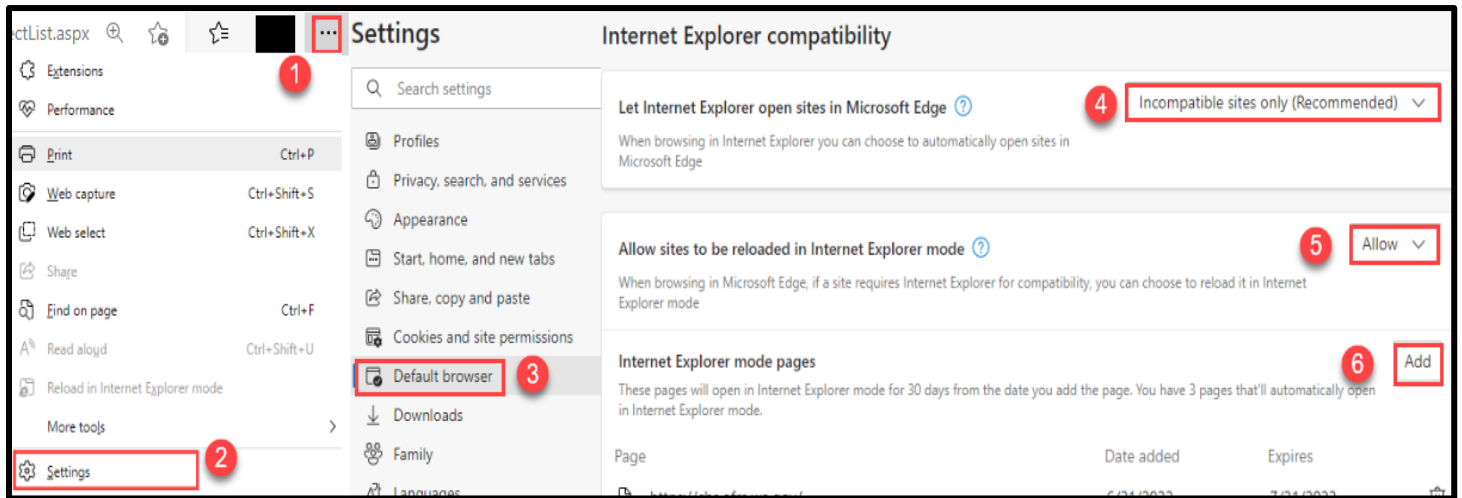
ctList.aspx

1

Extensions
Performance
Print Ctrl+P
Web capture Ctrl+Shift+S
Web select Ctrl+Shift+X
Share
Find on page Ctrl+F
Read aloud Ctrl+Shift+U
Reload in Internet Explorer mode
More tools
Settings

2

Settings
Search settings
Profiles
Privacy, search, and services
Appearance
Start, home, and new tabs
Share, copy and paste
Cookies and site permissions
Default browser

3

Downloads
Family
Languages

Internet Explorer compatibility

Let Internet Explorer open sites in Microsoft Edge

4

Incompatible sites only (Recommended)

When browsing in Internet Explorer you can choose to automatically open sites in Microsoft Edge

Allow sites to be reloaded in Internet Explorer mode

5

Allow

When browsing in Microsoft Edge, if a site requires Internet Explorer for compatibility, you can choose to reload it in Internet Explorer mode

Internet Explorer mode pages

6

Add

These pages will open in Internet Explorer mode for 30 days from the date you add the page. You have 3 pages that'll automatically open in Internet Explorer mode.

| Page | Date added | Expires |
|---|---|---|
| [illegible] | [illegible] | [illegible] |